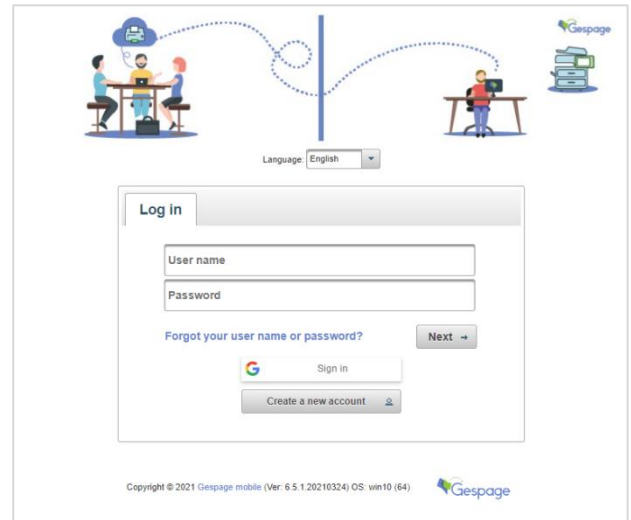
Gespage

Language: English

Log in

User name

Password

Forgot your user name or password?

Next →

G Sign in

Create a new account

Copyright © 2021 Gespage mobile (Ver: 6.5.1.20210324) OS: win10 (64)

Gespage